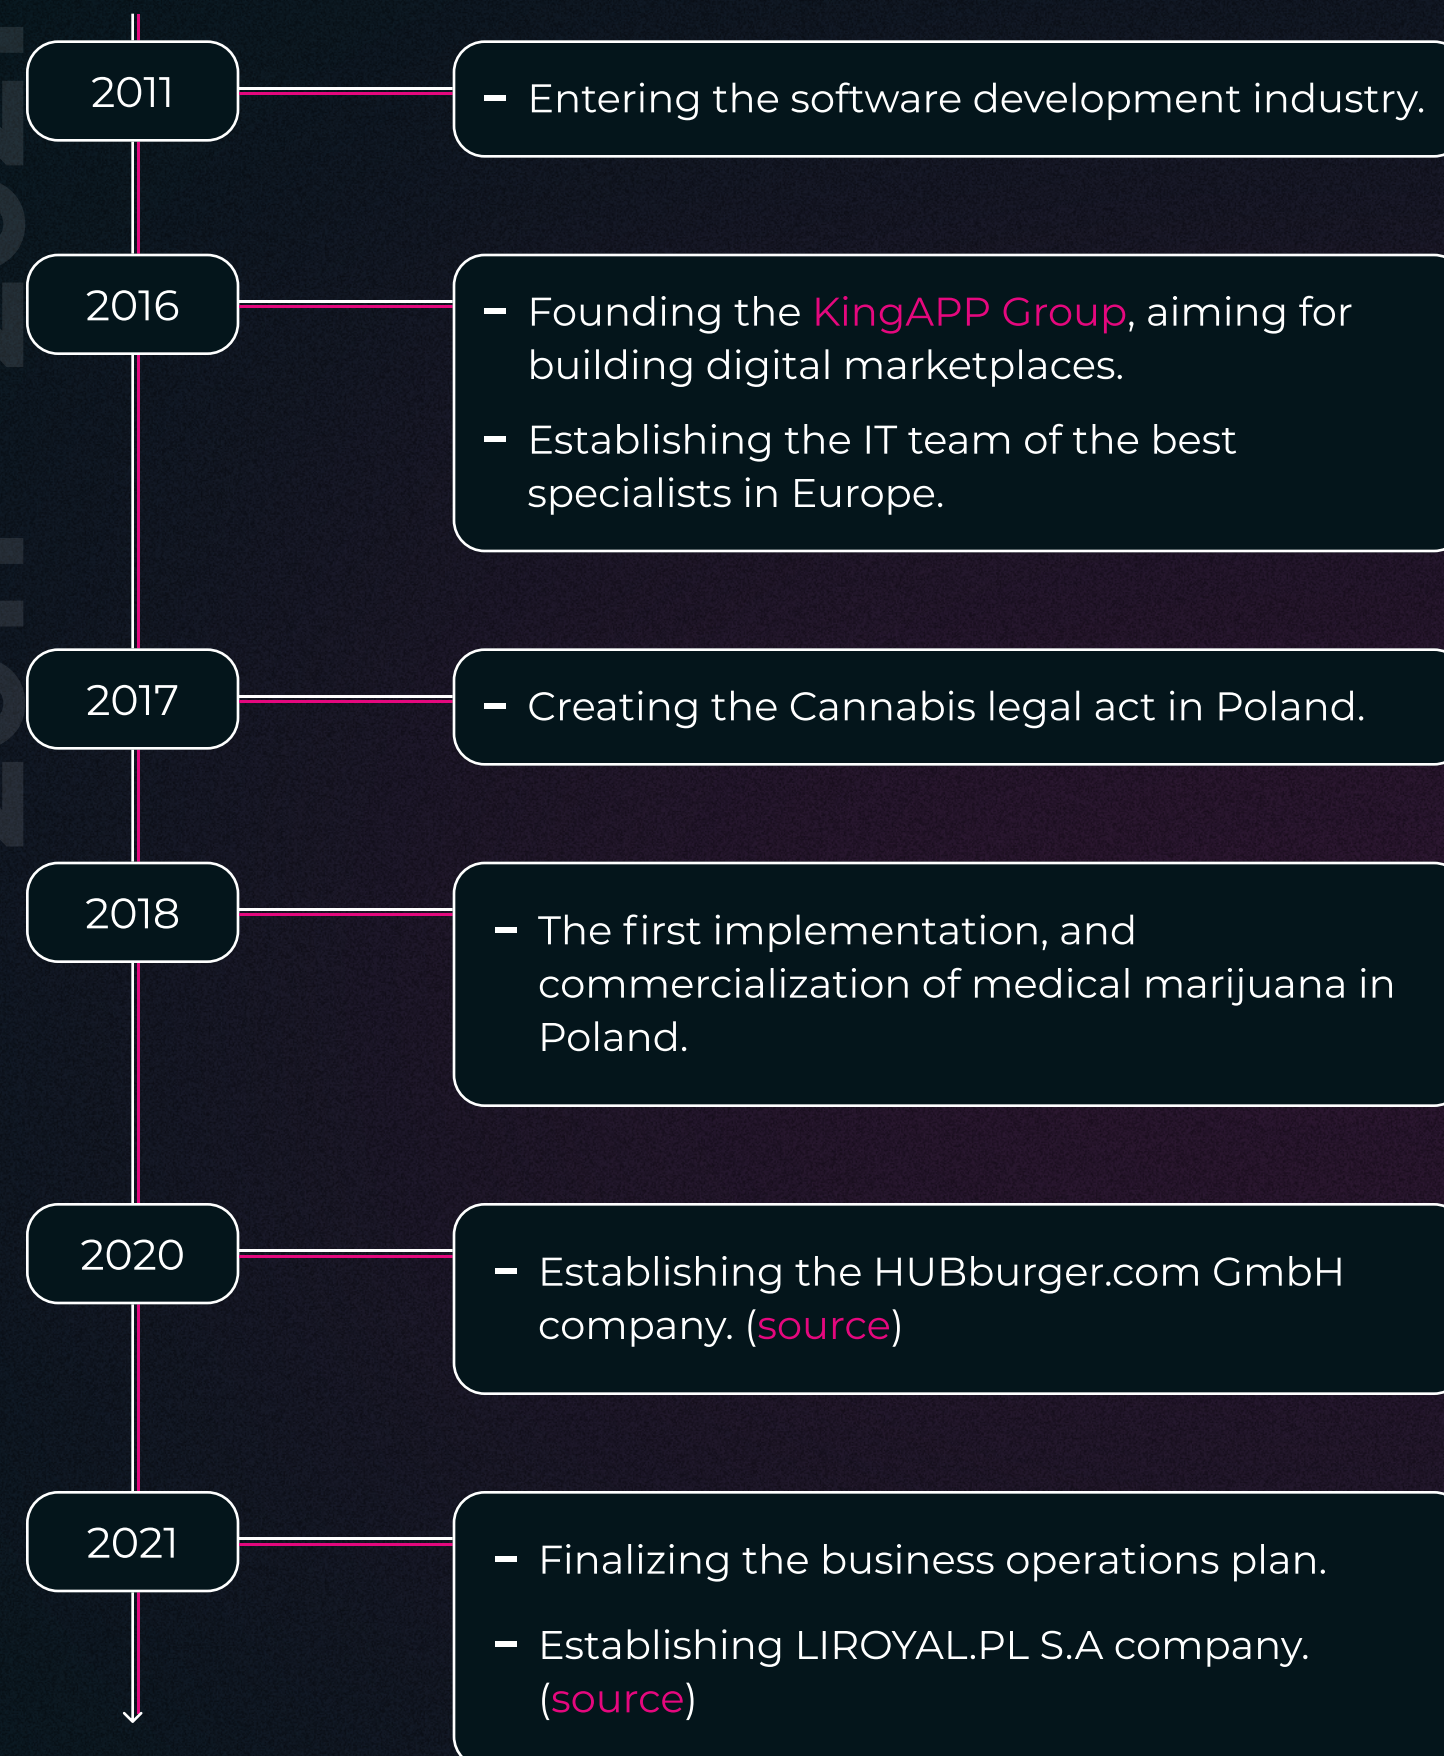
2011

- Entering the software development industry.

2016

- Founding the KingAPP Group, aiming for building digital marketplaces.
- Establishing the IT team of the best specialists in Europe.

2017

- Creating the Cannabis legal act in Poland.

2018

- The first implementation, and commercialization of medical marijuana in Poland.

2020

- Establishing the HUBburger.com GmbH company. (source)

2021

- Finalizing the business operations plan.
- Establishing LIROYAL.PL S.A company. (source)